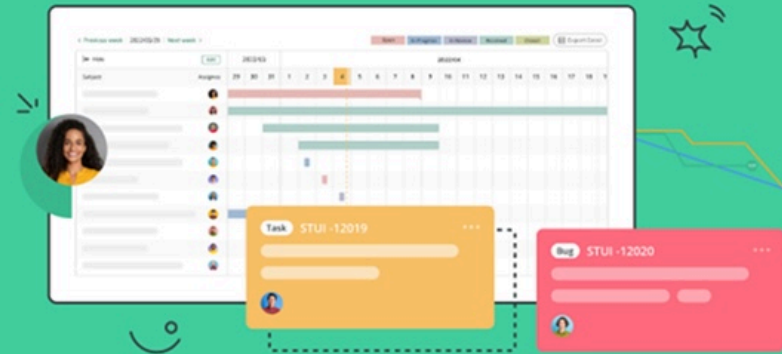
< Previous week 2023/03/29 Next week >

Open In Progress In Review Resolved Closed Export Excel

Subject Assignee

2023/03 2023/04

29 30 31 1 2 3 4 5 6 7 8 9 10 11 12 13 14 15 16 17 18 19

Task STUI -12019

Bug STUI -12020